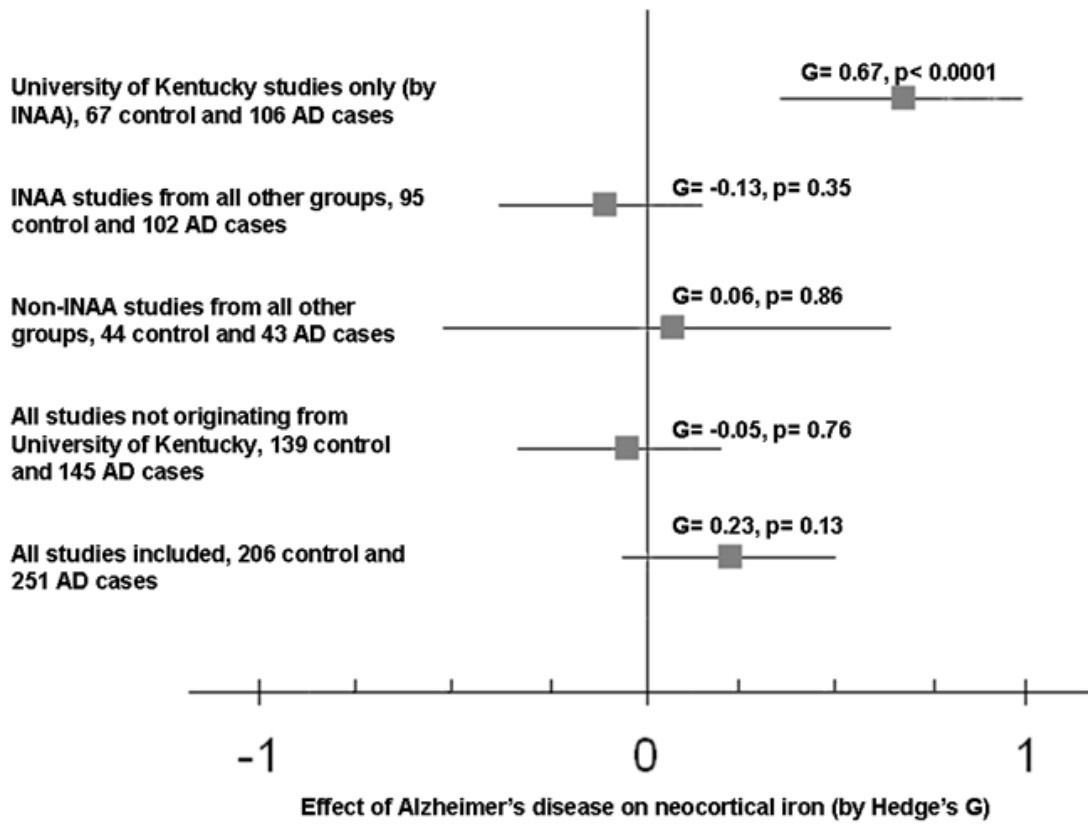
University of Kentucky studies only (by INAA), 67 control and 106 AD cases

G= 0.67, p< 0.0001

INAA studies from all other groups, 95 control and 102 AD cases

G= -0.13, p= 0.35

Non-INAA studies from all other groups, 44 control and 43 AD cases

G= 0.06, p= 0.86

All studies not originating from University of Kentucky, 139 control and 145 AD cases

G= -0.05, p= 0.76

All studies included, 206 control and 251 AD cases

G= 0.23, p= 0.13

-1

0

1

Effect of Alzheimer's disease on neocortical iron (by Hedge's G)